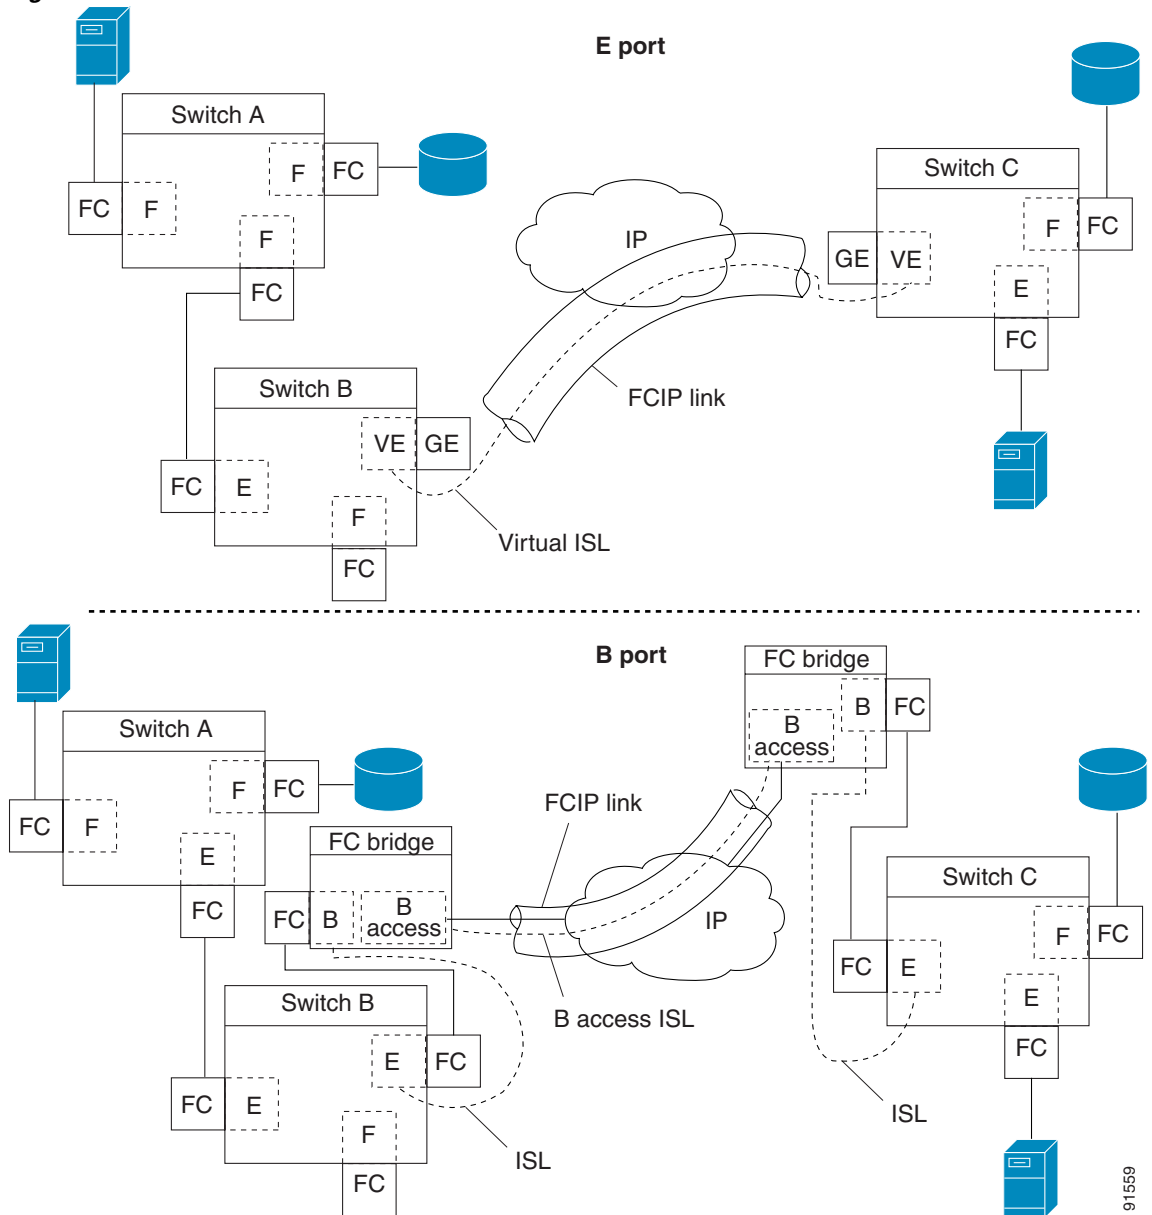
E port

Switch A
F
FC
FC
F
F
FC

IP

Switch C
GE
VE
F
FC
E
FC

Switch B
VE
GE
FC
E
F
FC

FCIP link

Virtual ISL

B port

FC bridge
B
FC
B access

Switch A
F
FC
FC
F
E
FC

FC bridge
FC
B
B access

FCIP link

IP

Switch C
F
FC
FC
E
E
FC

Switch B
E
FC
FC
E
F
FC

B access ISL

ISL

ISL

91559